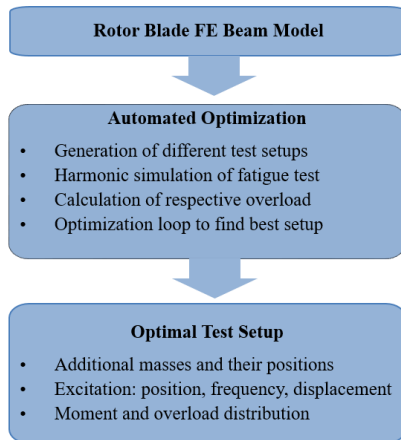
Rotor Blade FE Beam Model

Automated Optimization

- Generation of different test setups
- Harmonic simulation of fatigue test
- Calculation of respective overload
- Optimization loop to find best setup

Optimal Test Setup

- Additional masses and their positions
- Excitation: position, frequency, displacement
- Moment and overload distribution